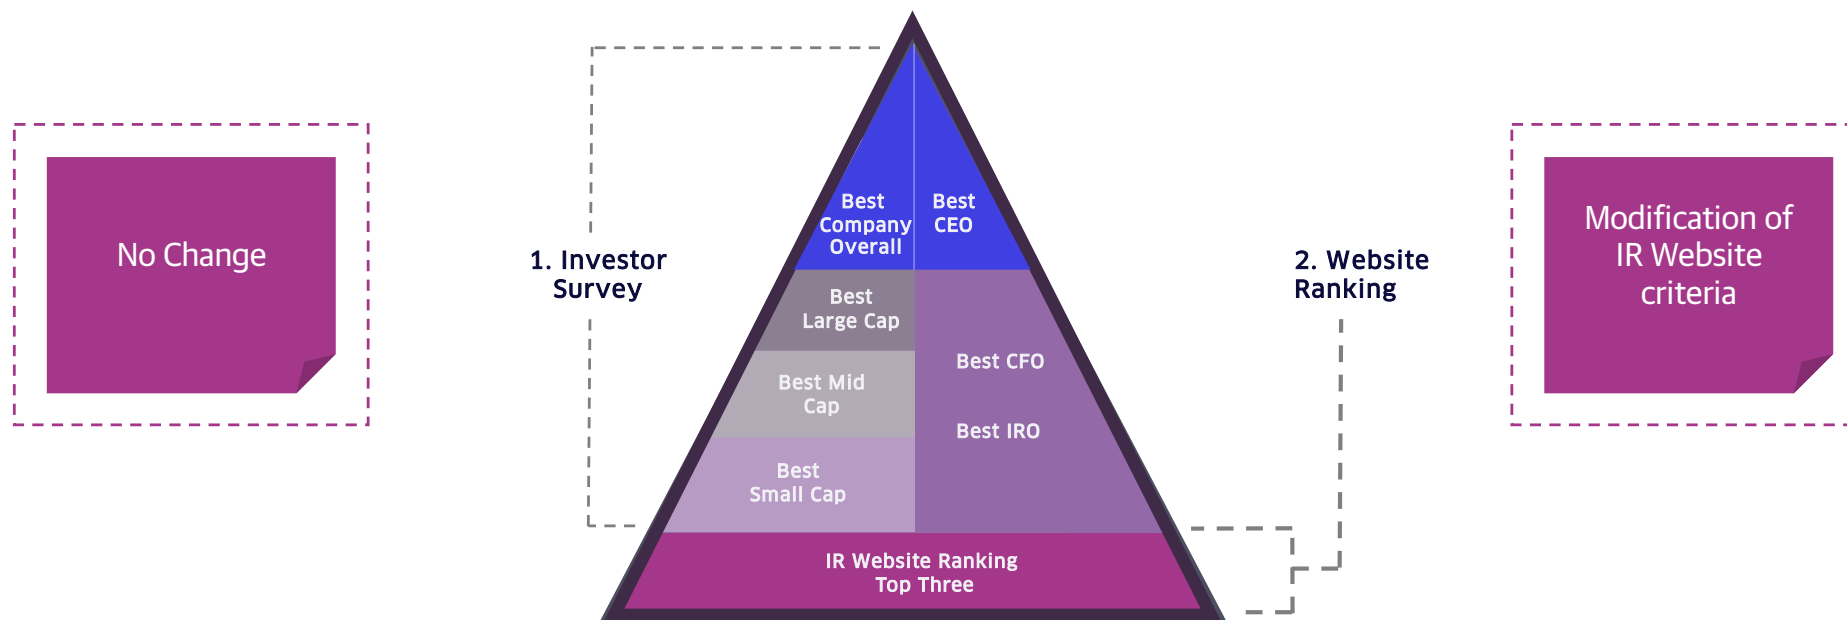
No Change

1. Investor Survey

Best Company Overall

Best CEO

Best Large Cap

Best Mid Cap

Best Small Cap

Best CFO

Best IRO

IR Website Ranking Top Three

2. Website Ranking

Modification of IR Website criteria